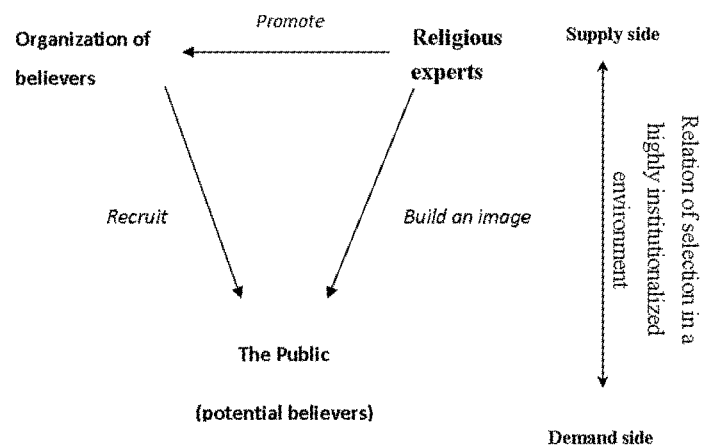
Organization of believers

Promote

Religious experts

Supply side

Relation of selection in a highly institutionalized environment

Recruit

Build an image

The Public

(potential believers)

Demand side